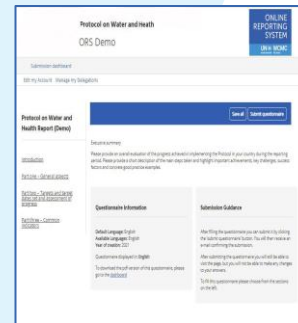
Protocol on Water and Heath

ORS Demo

ONLINE REPORTING SYSTEM

UN ECE WHO

Submission dashboard

Edit my Account Manage my Delegations

Protocol on Water and Health Report (Demo)

Introduction

Part one – General aspects

Part two – Targets and target dates set and assessment of progress

Part three – Common indicators

Save all

Submit questionnaire

Executive summary

Please provide an overall evaluation of the progress achieved in implementing the Protocol in your country during the reporting period. Please provide a short description of the next steps taken and highlight important achievements, key challenges, success factors and concrete good practice examples.

Questionnaire Information

Default Language: English

Available Languages: English

Year of creation: 2021

Questionnaire displayed in English

To download the pdf version of this questionnaire, please go to the dashboard

Submission Guidance

After filling the questionnaire you can submit it by clicking the 'submit questionnaire' button. You will then receive an e-mail confirming the submission.

After submitting the questionnaire you will be able to visit the page, but you will not be able to make any changes to your answers.

To fill this questionnaire please choose from the sections on the left.